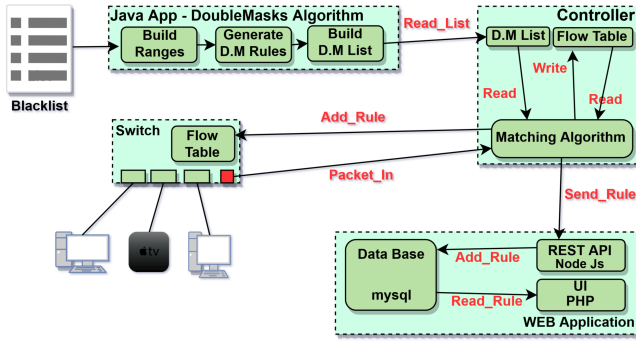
Blacklist

Java App - DoubleMasks Algorithm

Build Ranges

Generate D.M Rules

Build D.M List

Read_List

Controller

D.M List

Flow Table

Write

Read

Read

Switch

Flow Table

Add_Rule

Matching Algorithm

Packet_In

Send_Rule

tv

Data Base

mysql

Add_Rule

REST API Node Js

Read_Rule

UI PHP

WEB Application